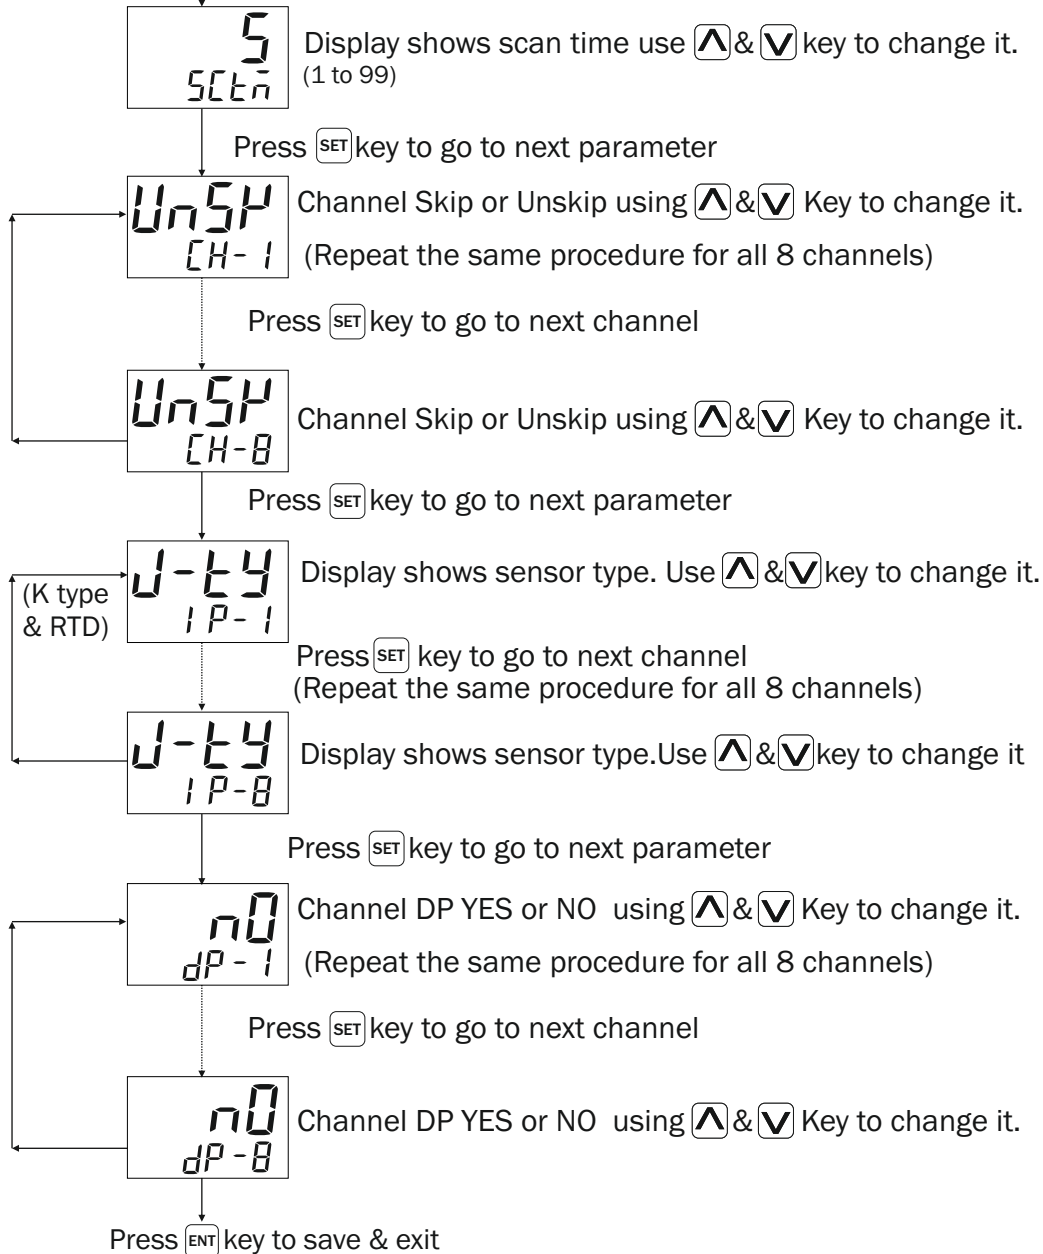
5
SCtn
Display shows scan time use Λ & V key to change it. (1 to 99)

Press SET key to go to next parameter

UnSP
CH-1
Channel Skip or Unskip using Λ & V Key to change it.
(Repeat the same procedure for all 8 channels)

Press SET key to go to next channel

UnSP
CH-8
Channel Skip or Unskip using Λ & V Key to change it.

Press SET key to go to next parameter

J-ty
IP-1
Display shows sensor type. Use Λ & V key to change it.
(K type & RTD)

Press SET key to go to next channel
(Repeat the same procedure for all 8 channels)

J-ty
IP-8
Display shows sensor type.Use Λ & V key to change it

Press SET key to go to next parameter

nO
dP-1
Channel DP YES or NO using Λ & V Key to change it.
(Repeat the same procedure for all 8 channels)

Press SET key to go to next channel

nO
dP-8
Channel DP YES or NO using Λ & V Key to change it.

Press ENT key to save & exit